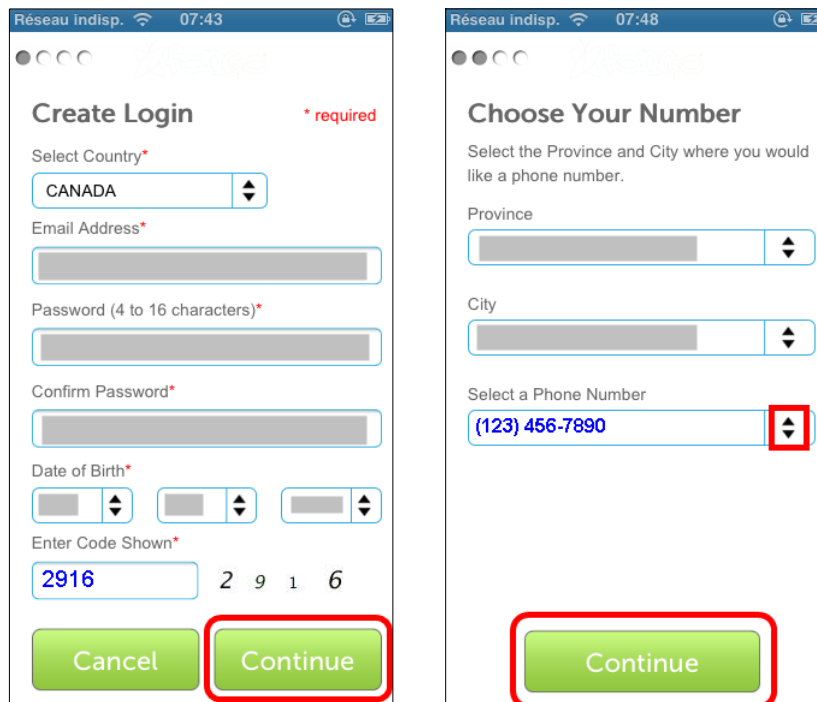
Réseau indisp. 07:43

Create Login * required

Select Country*
CANADA

Email Address*

Password (4 to 16 characters)*

Confirm Password*

Date of Birth*

Enter Code Shown*
2916 2 9 1 6

Cancel Continue

Réseau indisp. 07:48

Choose Your Number

Select the Province and City where you would like a phone number.

Province

City

Select a Phone Number
(123) 456-7890

Continue